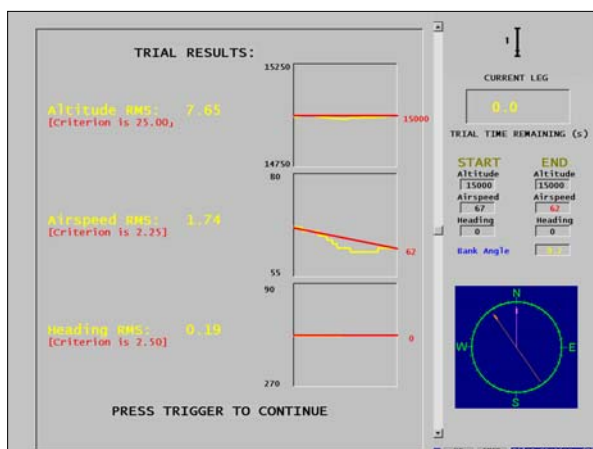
TRIAL RESULTS:

Altitude RMS: 7.65
[Criterion is 25.00,

15250
15000
14750

Airspeed RMS: 1.74
[Criterion is 2.25]

80
62
55

Heading RMS: 0.19
[Criterion is 2.50]

90
0
270

PRESS TRIGGER TO CONTINUE

1

CURRENT LEG

0.0

TRIAL TIME REMAINING (s)

| START | END |
|---|---|
| Altitude | Altitude |
| 15000 | 15000 |
| Airspeed | Airspeed |
| 67 | 62 |
| Heading | Heading |
| 0 | 0 |

Bank Angle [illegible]

N
W
E
S